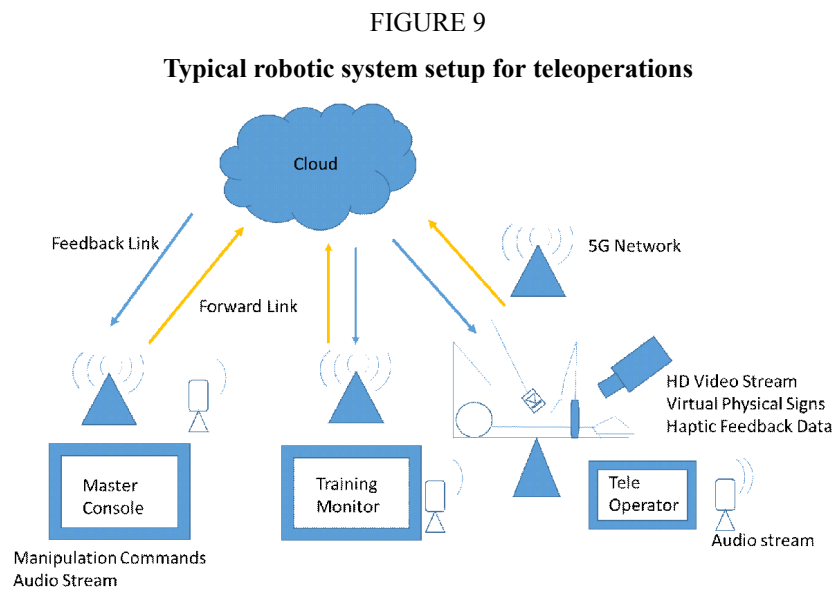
FIGURE 9

Typical robotic system setup for teleoperations

Cloud

Feedback Link

Forward Link

5G Network

HD Video Stream
Virtual Physical Signs
Haptic Feedback Data

Master Console

Training Monitor

Tele Operator

Manipulation Commands
Audio Stream

Audio stream